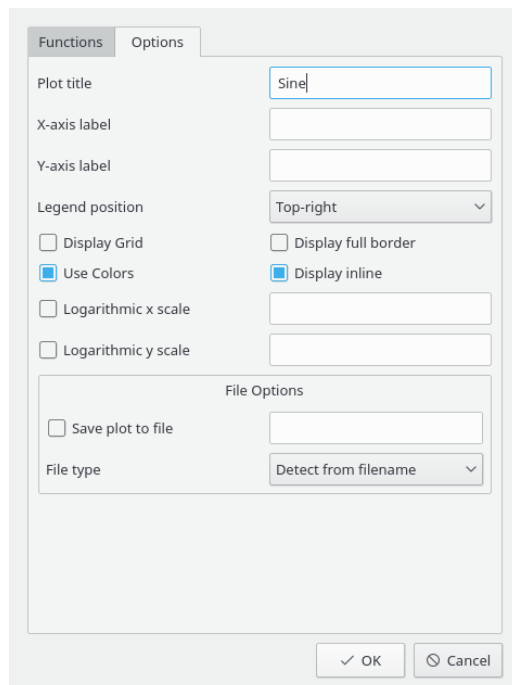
Functions Options

Plot title Sine

X-axis label

Y-axis label

Legend position Top-right

Display Grid

Display full border

Use Colors

Display inline

Logarithmic x scale

Logarithmic y scale

File Options

Save plot to file

File type Detect from filename

OK Cancel